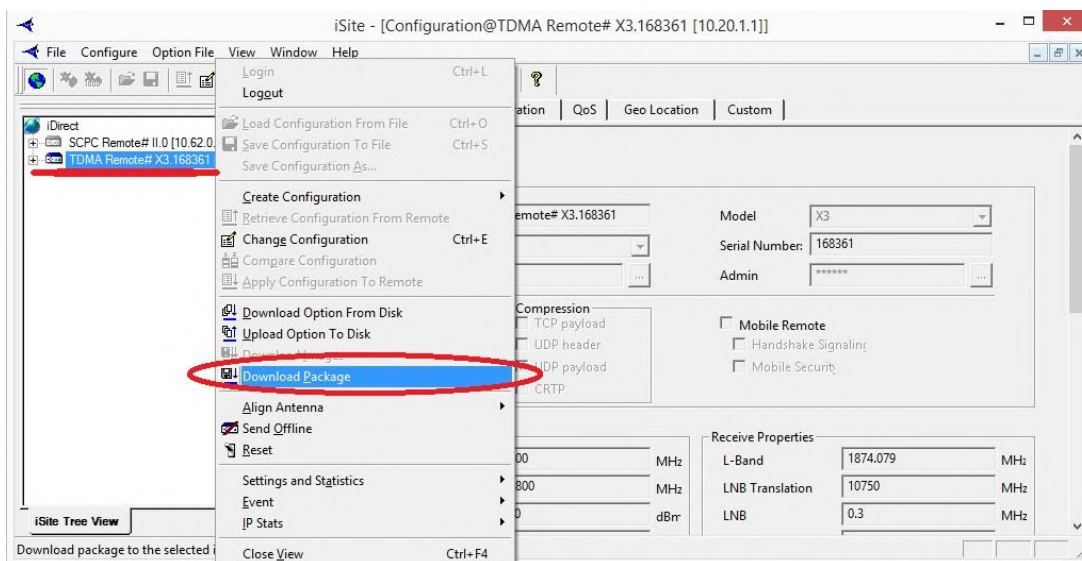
iSite - [Configuration@TDMA Remote# X3.168361 [10.20.1.1]]

File Configure Option File View Window Help

iDirect
SCPC Remote# II.0 [10.62.0.
TDMA Remote# X3.168361

Login Ctrl+L
Logout
Load Configuration From File Ctrl+O
Save Configuration To File Ctrl+S
Save Configuration As...
Create Configuration
Retrieve Configuration From Remote
Change Configuration Ctrl+E
Compare Configuration
Apply Configuration To Remote
Download Option From Disk
Upload Option To Disk
Download Images
Download Package
Align Antenna
Send Offline
Reset
Settings and Statistics
Event
IP Stats
Close View Ctrl+F4

ation | QoS | Geo Location | Custom

emote# X3.168361
Model X3
Serial Number: 168361
Admin ******

Compression
TCP payload
UDP header
UDP payload
CRTP

Mobile Remote
Handshake Signaling
Mobile Security

Receive Properties
00 MHz
800 MHz
0 dBm
L-Band 1874.079 MHz
LNB Translation 10750 MHz
LNB 0.3 MHz

iSite Tree View

Download package to the selected i